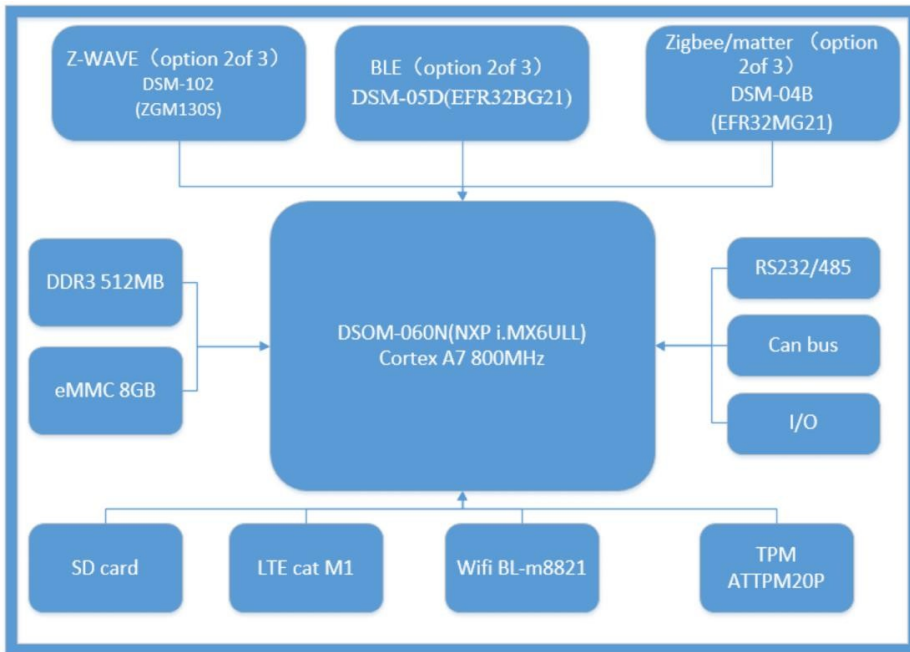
Z-WAVE（option 2of 3）
DSM-102
(ZGM130S)

BLE（option 2of 3）
DSM-05D(EFR32BG21)

Zigbee/matter （option 2of 3）
DSM-04B
(EFR32MG21)

DDR3 512MB

eMMC 8GB

DSOM-060N(NXP i.MX6ULL)
Cortex A7 800MHz

RS232/485

Can bus

I/O

SD card

LTE cat M1

Wifi BL-m8821

TPM
ATTPM20P